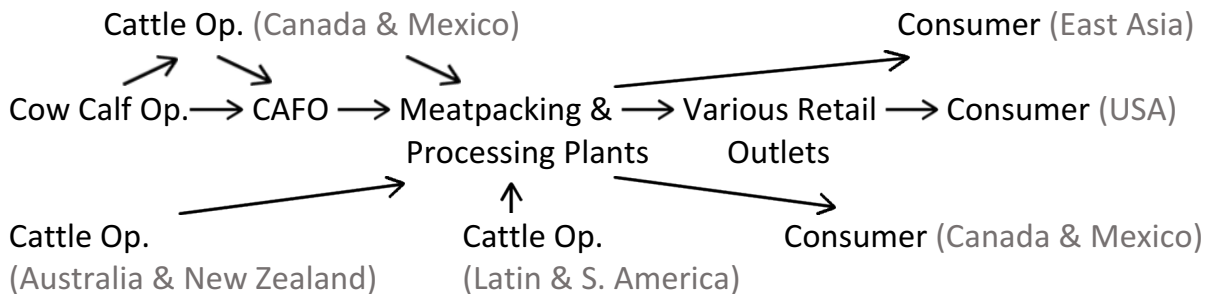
Cattle Op. (Canada & Mexico)

Consumer (East Asia)

Cow Calf Op. → CAFO → Meatpacking & Processing Plants → Various Retail Outlets → Consumer (USA)

Cattle Op. (Australia & New Zealand)

Cattle Op. (Latin & S. America)

Consumer (Canada & Mexico)